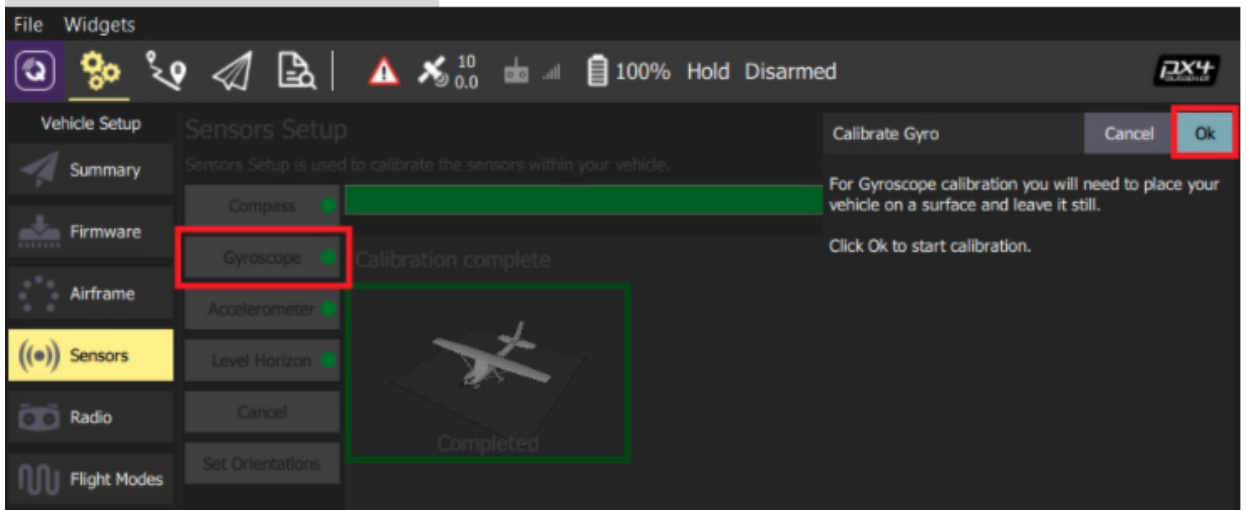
File Widgets

10
0.0

100% Hold Disarmed

PX4

Vehicle Setup

Summary

Firmware

Airframe

Sensors

Radio

Flight Modes

Sensors Setup

Sensors Setup is used to calibrate the sensors within your vehicle.

Compass

Gyroscope

Accelerometer

Level Horizon

Cancel

Set Orientations

Calibration complete

Completed

Calibrate Gyro

Cancel

Ok

For Gyroscope calibration you will need to place your vehicle on a surface and leave it still.

Click Ok to start calibration.